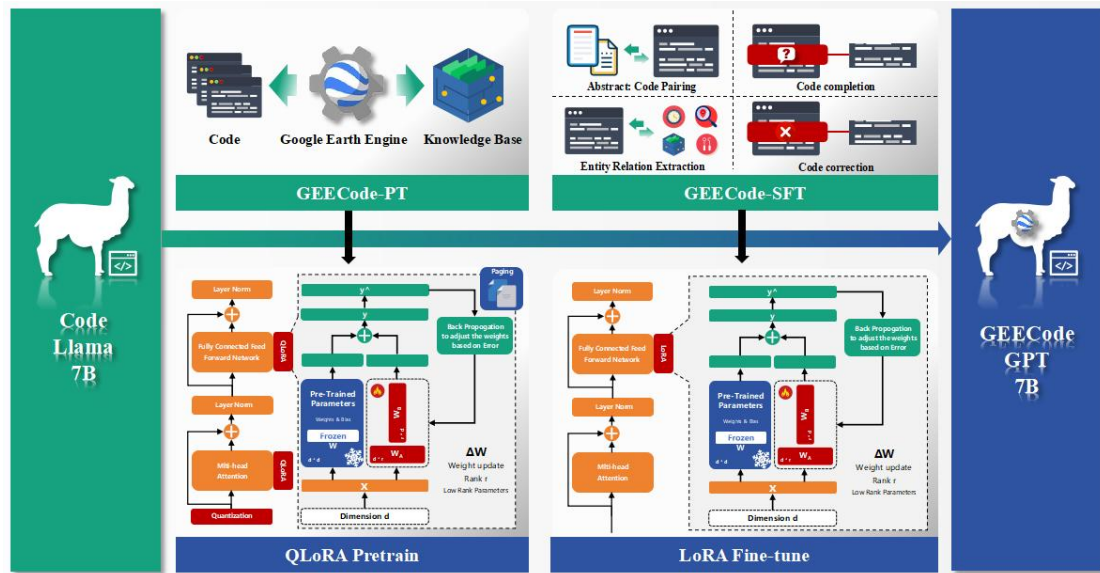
Code Llama 7B

Code

Google Earth Engine

Knowledge Base

GEECode-PT

Abstract Code Pairing

Code completion

Entity Relation Extraction

Code correction

GEECode-SFT

GEECode GPT 7B

Layer Norm

Fully Connected Feed Forward Network

QLoRA

Layer Norm

Multi-head Attention

QLoRA

Quantization

Paging

y^

y

Back Propogation to adjust the weights based on Error

Pre-Trained Parameters

Weights & Bias

Frozen

W

d × d

$W_B$

r × d

$W_A$

d × r

ΔW

Weight update

Rank r

Low Rank Parameters

x

Dimension d

QLoRA Pretrain

Layer Norm

Fully Connected Feed Forward Network

LoRA

Layer Norm

Multi-head Attention

y^

y

Back Propogation to adjust the weights based on Error

Pre-Trained Parameters

Weights & Bias

Frozen

W

d × d

$W_B$

r × d

$W_A$

d × r

ΔW

Weight update

Rank r

Low Rank Parameters

x

Dimension d

LoRA Fine-tune